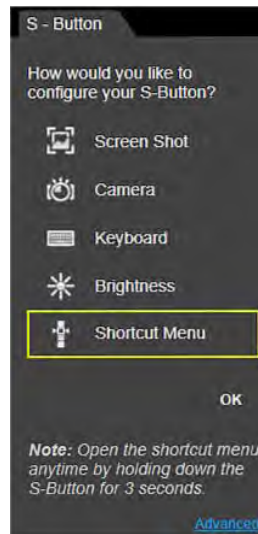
S - Button

How would you like to configure your S-Button?

Screen Shot

Camera

Keyboard

Brightness

Shortcut Menu

OK

**Note:** *Open the shortcut menu anytime by holding down the S-Button for 3 seconds.*

Advanced